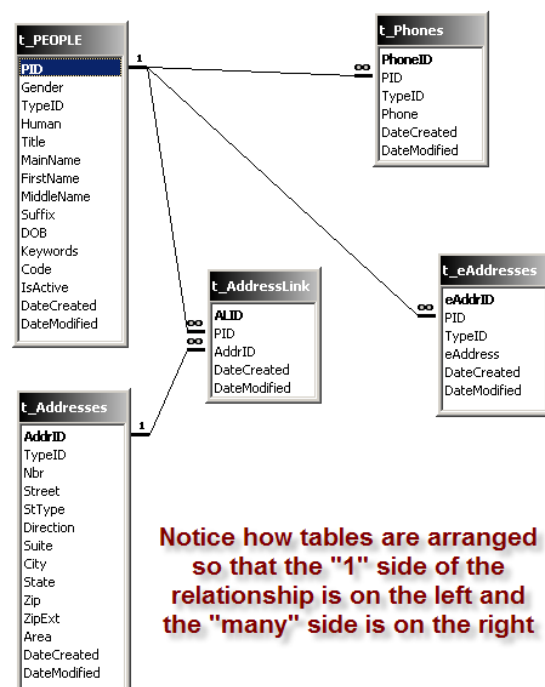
t_PEOPLE
PID
Gender
TypeID
Human
Title
MainName
FirstName
MiddleName
Suffix
DOB
Keywords
Code
IsActive
DateCreated
DateModified

1

∞

t_Phones
PhoneID
PID
TypeID
Phone
DateCreated
DateModified

t_AddressLink
ALID
PID
AddrID
DateCreated
DateModified

∞
∞

t_eAddresses
eAddrID
PID
TypeID
eAddress
DateCreated
DateModified

∞

t_Addresses
AddrID
TypeID
Nbr
Street
StType
Direction
Suite
City
State
Zip
ZipExt
Area
DateCreated
DateModified

1

Notice how tables are arranged so that the "1" side of the relationship is on the left and the "many" side is on the right